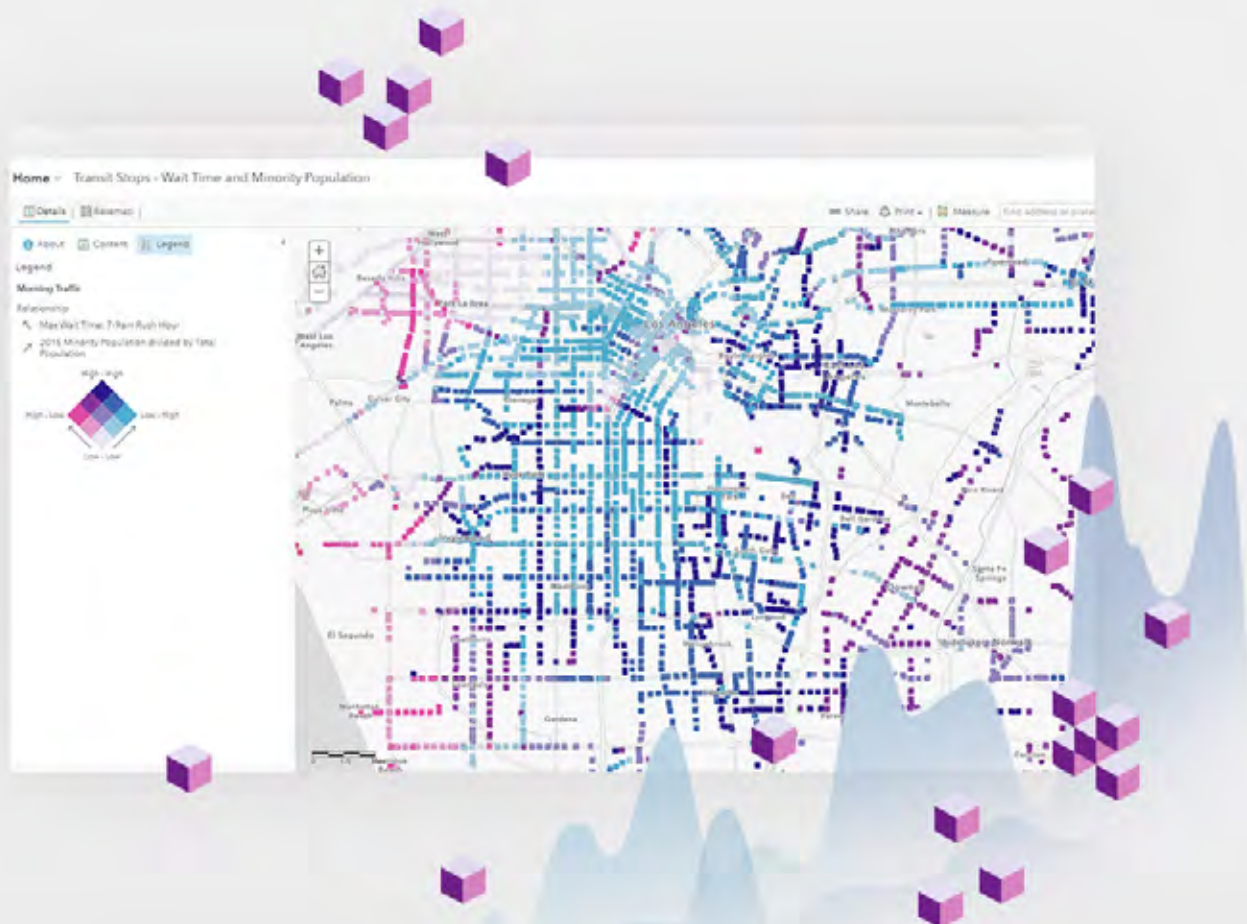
Home ∨ Transit Stops - Wait Time and Minority Population

Details | Basemap |

Share Print ▾ | Measure Find address or place

About Content Legend

Legend

Morning Traffic

Relationship

Max Wait Time: 7-9am Rush Hour

2016 Minority Population divided by Total Population

High - High

High - Low

Low - High

Low - Low

Los Angeles

La Brea

Beverly Hills

West Los Angeles

Culver City

Palms

Montebello

Pico Rivera

Santa Fe Springs

El Segundo

Gardena

Norwalk

+

−